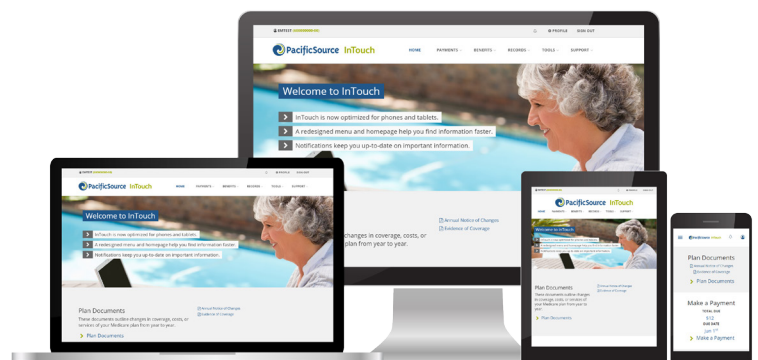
PacificSource InTouch

HOME PAYMENTS BENEFITS RECORDS TOOLS SUPPORT

PROFILE SIGN OUT

Welcome to InTouch

InTouch is now optimized for phones and tablets.

A redesigned menu and homepage help you find information faster.

Notifications keep you up-to-date on important information.

changes in coverage, costs, or plan from year to year.

Annual Notice of Changes
Evidence of Coverage

PacificSource InTouch

HOME PAYMENTS BENEFITS RECORDS TOOLS SUPPORT

Welcome to InTouch

InTouch is now optimized for phones and tablets.

A redesigned menu and homepage help you find information faster.

Notifications keep you up-to-date on important information.

Plan Documents

These documents outline changes in coverage, costs, or services of your Medicare plan from year to year.

Plan Documents

Annual Notice of Changes
Evidence of Coverage

Welcome to InTouch

Plan Documents

These documents outline changes in coverage, costs, or services of your Medicare plan from year to year.

Plan Documents

Annual Notice of Changes
Evidence of Coverage

Plan Documents

Annual Notice of Changes
Evidence of Coverage

Plan Documents

Make a Payment

TOTAL DUE
$12

DUE DATE
Jun 1st

Make a Payment